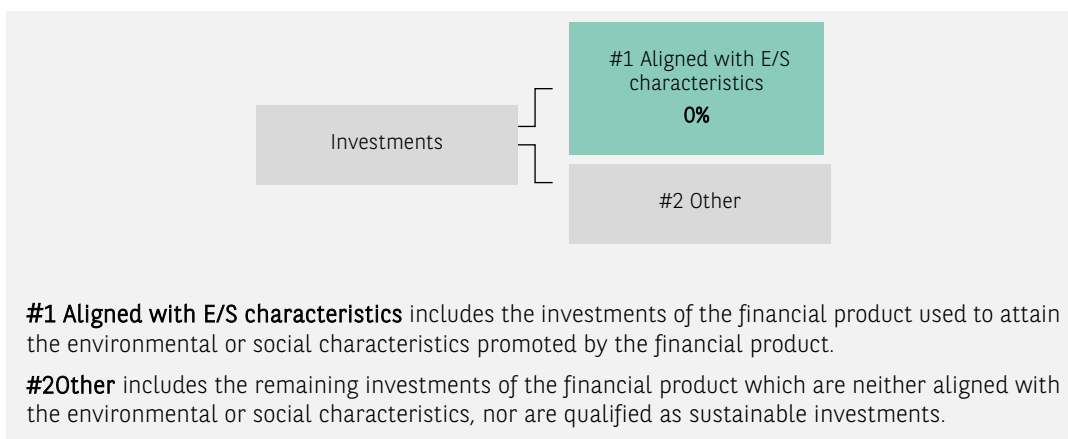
Investments

#1 Aligned with E/S characteristics
0%

#2 Other

#1 Aligned with E/S characteristics includes the investments of the financial product used to attain the environmental or social characteristics promoted by the financial product.

#2Other includes the remaining investments of the financial product which are neither aligned with the environmental or social characteristics, nor are qualified as sustainable investments.